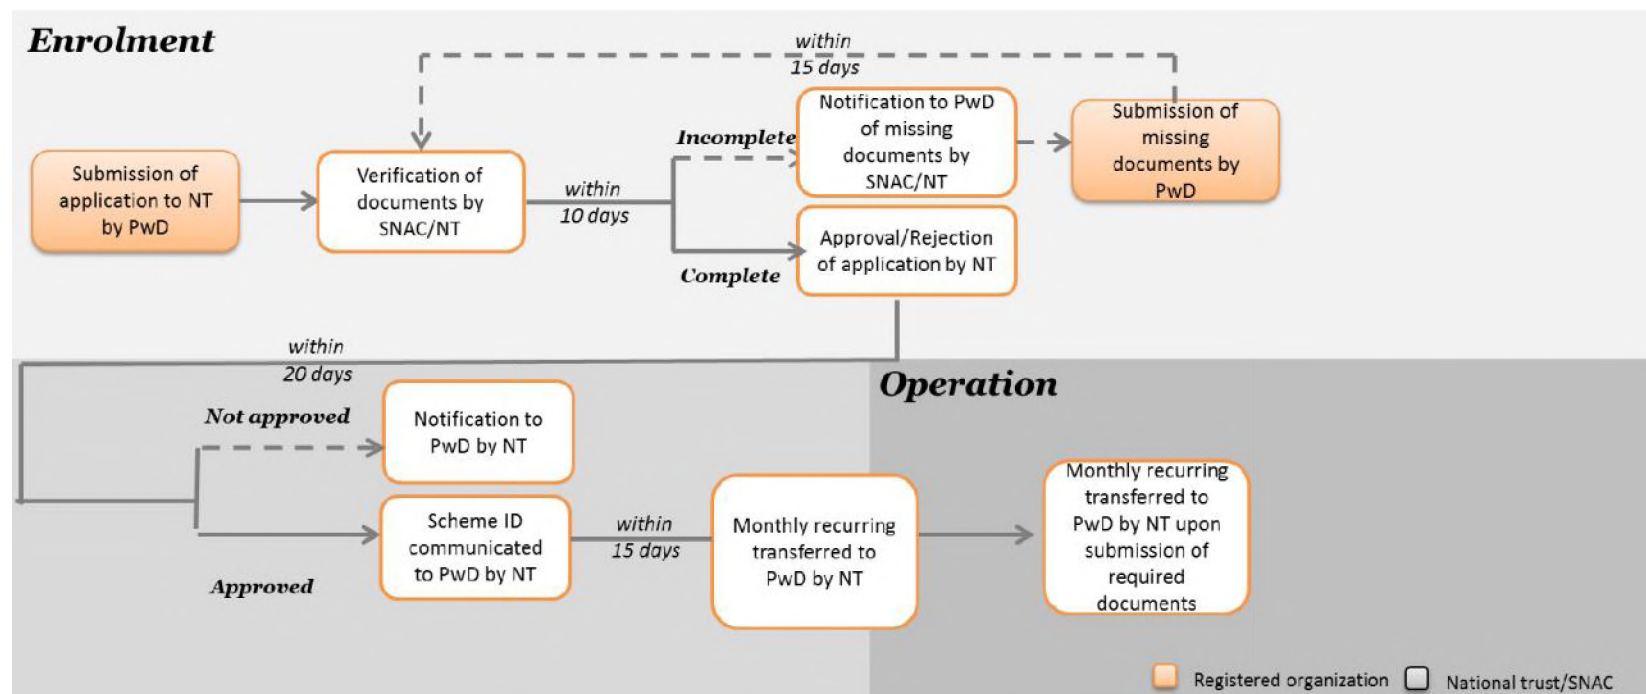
Enrolment

within 15 days

Submission of application to NT by PwD

Verification of documents by SNAC/NT

within 10 days

Incomplete

Notification to PwD of missing documents by SNAC/NT

Submission of missing documents by PwD

Complete

Approval/Rejection of application by NT

within 20 days

Operation

Not approved

Notification to PwD by NT

Scheme ID communicated to PwD by NT

within 15 days

Monthly recurring transferred to PwD by NT

Monthly recurring transferred to PwD by NT upon submission of required documents

Approved

Registered organization

National trust/SNAC